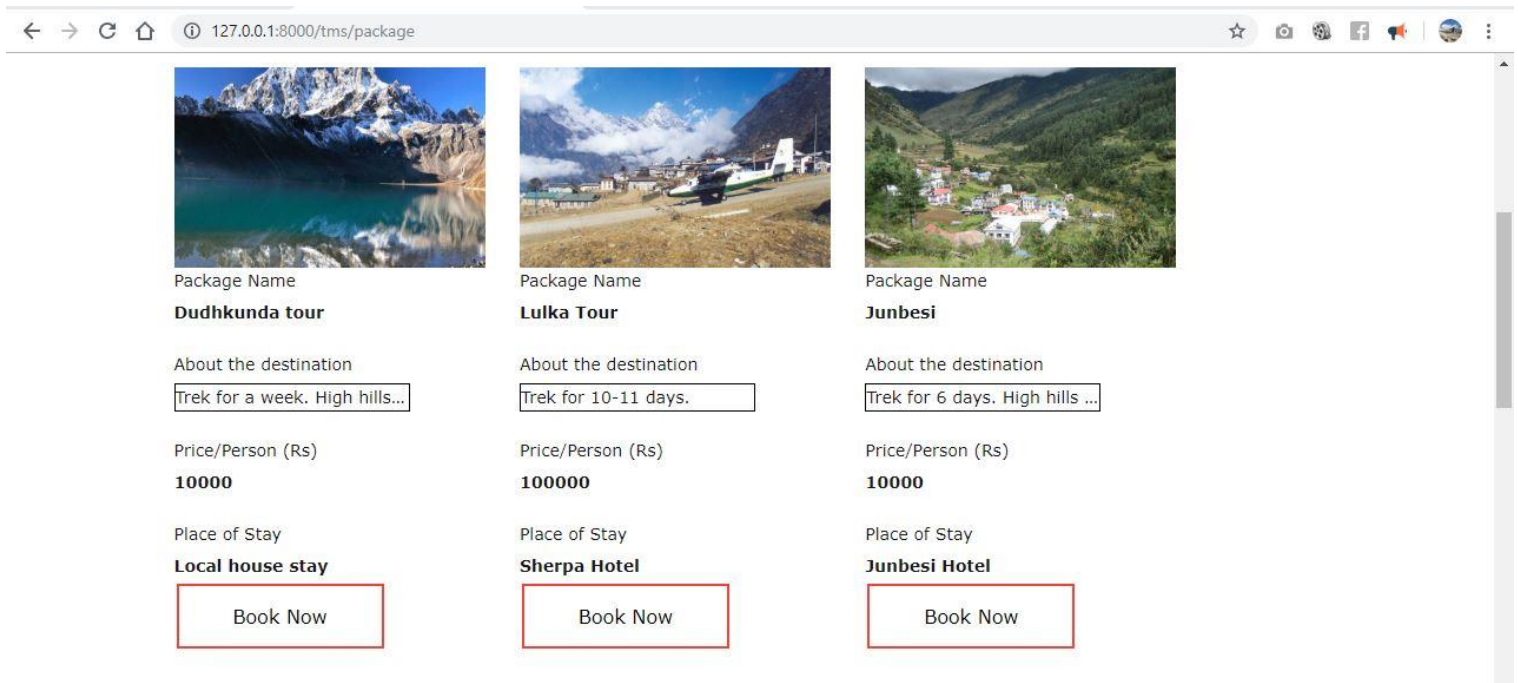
127.0.0.1:8000/tms/package

Package Name
Dudhkunda tour

About the destination
Trek for a week. High hills...

Price/Person (Rs)
10000

Place of Stay
Local house stay

Book Now

Package Name
Lulka Tour

About the destination
Trek for 10-11 days.

Price/Person (Rs)
100000

Place of Stay
Sherpa Hotel

Book Now

Package Name
Junbesi

About the destination
Trek for 6 days. High hills ...

Price/Person (Rs)
10000

Place of Stay
Junbesi Hotel

Book Now